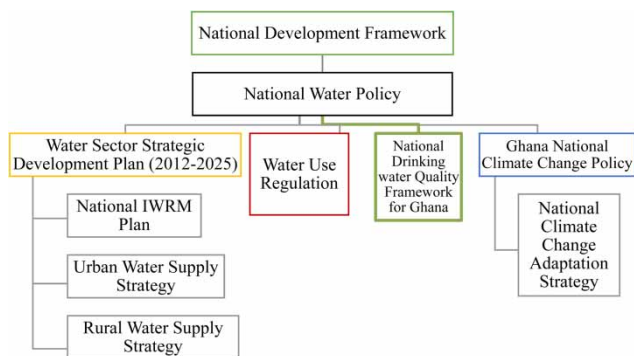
National Development Framework

National Water Policy

Water Sector Strategic Development Plan (2012-2025)

National IWRM Plan

Urban Water Supply Strategy

Rural Water Supply Strategy

Water Use Regulation

National Drinking water Quality Framework for Ghana

Ghana National Climate Change Policy

National Climate Change Adaptation Strategy